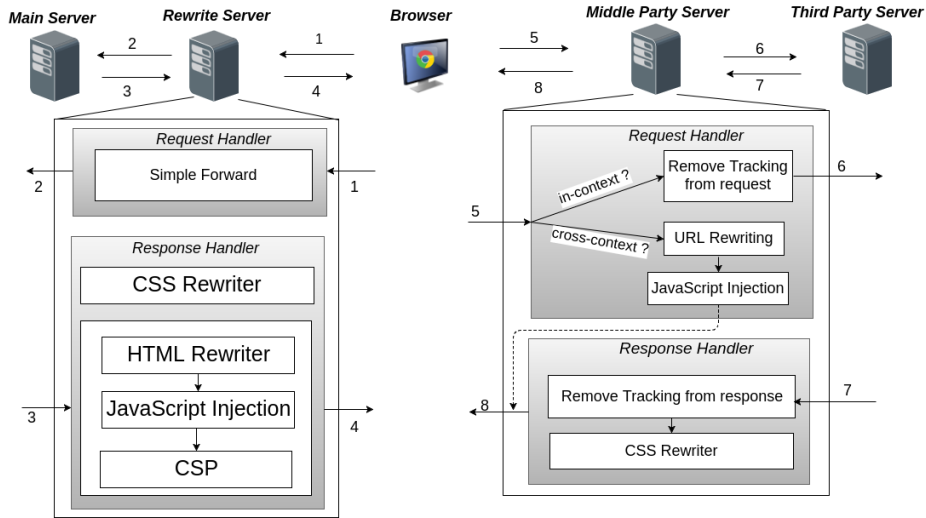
Main Server
Rewrite Server
Browser
Middle Party Server
Third Party Server

2
3
1
4
5
8
6
7

Request Handler
Simple Forward
2
1

Response Handler
CSS Rewriter
HTML Rewriter
JavaScript Injection
CSP
3
4

Request Handler
in-context ?
Remove Tracking from request
6
5
cross-context ?
URL Rewriting
JavaScript Injection

Response Handler
8
Remove Tracking from response
7
CSS Rewriter